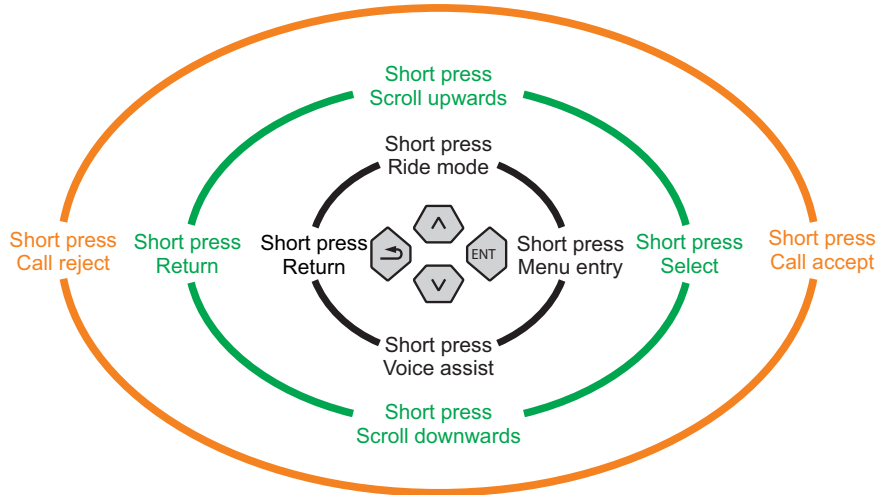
Short press
Scroll upwards

Short press
Ride mode

Short press
Call reject

Short press
Return

Short press
Return

ENT

Short press
Menu entry

Short press
Select

Short press
Call accept

Short press
Voice assist

Short press
Scroll downwards